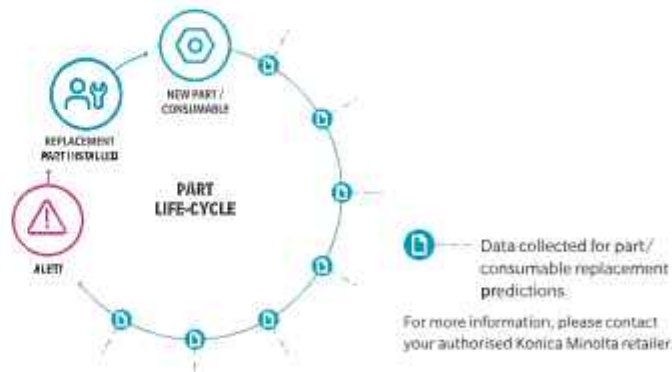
NEW PART / CONSUMABLE

REPLACEMENT PART INSTALLED

PART LIFE-CYCLE

ALERT

Data collected for part / consumable replacement predictions.

For more information, please contact your authorised Konica Minolta retailer.